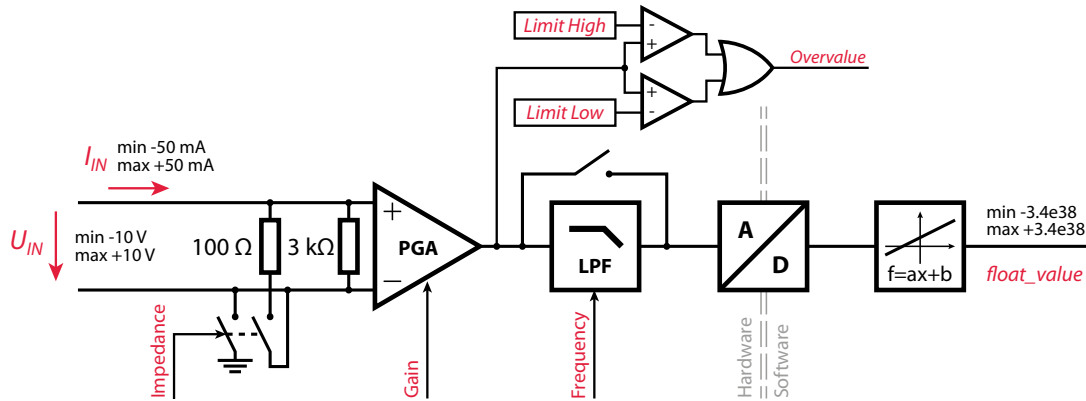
Limit High

Limit Low

Overvalue

$I_{IN}$ min -50 mA
max +50 mA

$U_{IN}$ min -10 V
max +10 V

100 Ω

3 kΩ

+

–

PGA

LPF

A

D

f=ax+b

min -3.4e38
max +3.4e38

float_value

Impedance

Gain

Frequency

Hardware

Software